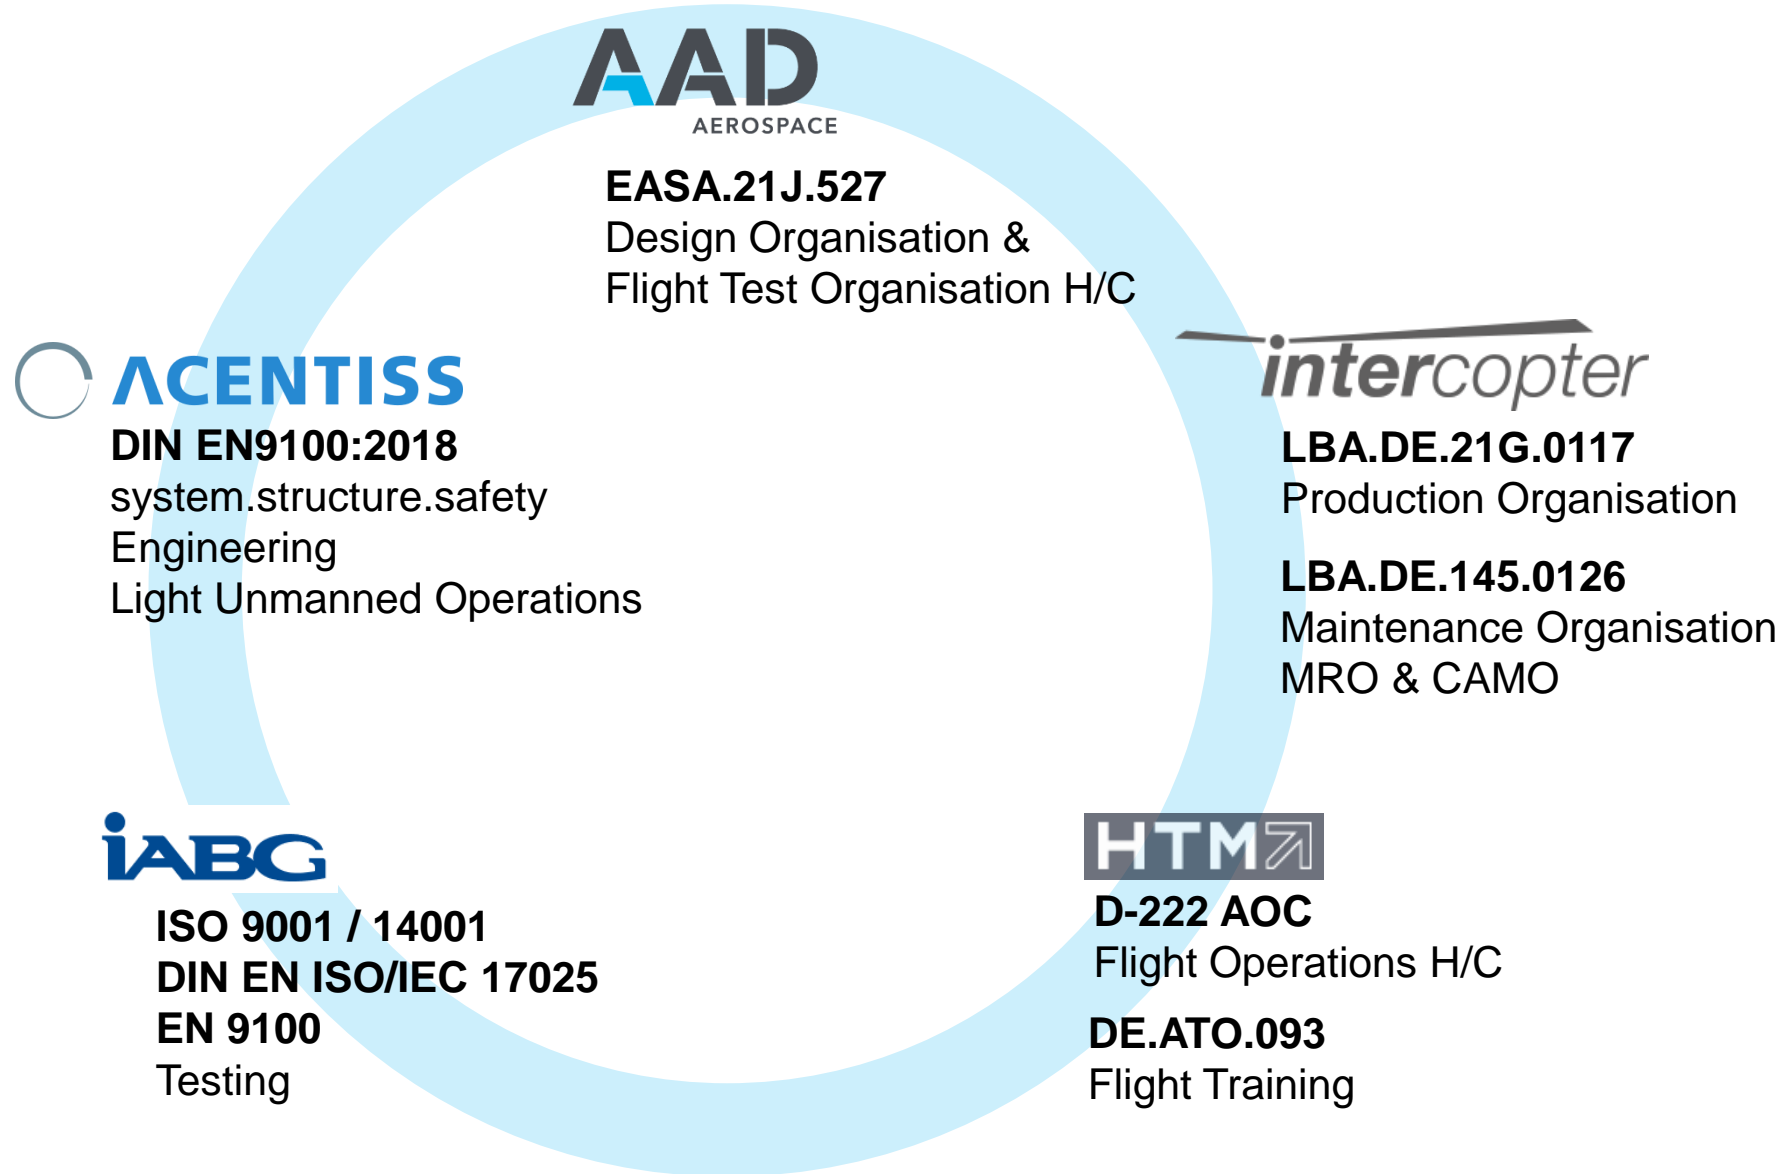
AAD
AEROSPACE

EASA.21J.527
Design Organisation &
Flight Test Organisation H/C

ACENTISS
DIN EN9100:2018
system.structure.safety
Engineering
Light Unmanned Operations

intercopter
LBA.DE.21G.0117
Production Organisation

LBA.DE.145.0126
Maintenance Organisation
MRO & CAMO

IABG
ISO 9001 / 14001
DIN EN ISO/IEC 17025
EN 9100
Testing

HTM
D-222 AOC
Flight Operations H/C

DE.ATO.093
Flight Training